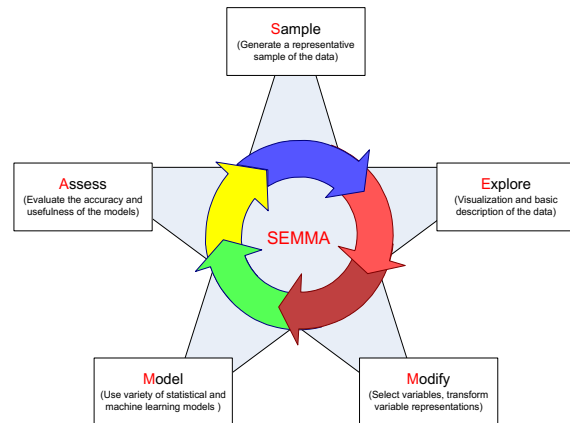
Sample
(Generate a representative sample of the data)

Explore
(Visualization and basic description of the data)

Modify
(Select variables, transform variable representations)

Model
(Use variety of statistical and machine learning models )

Assess
(Evaluate the accuracy and usefulness of the models)

SEMMA